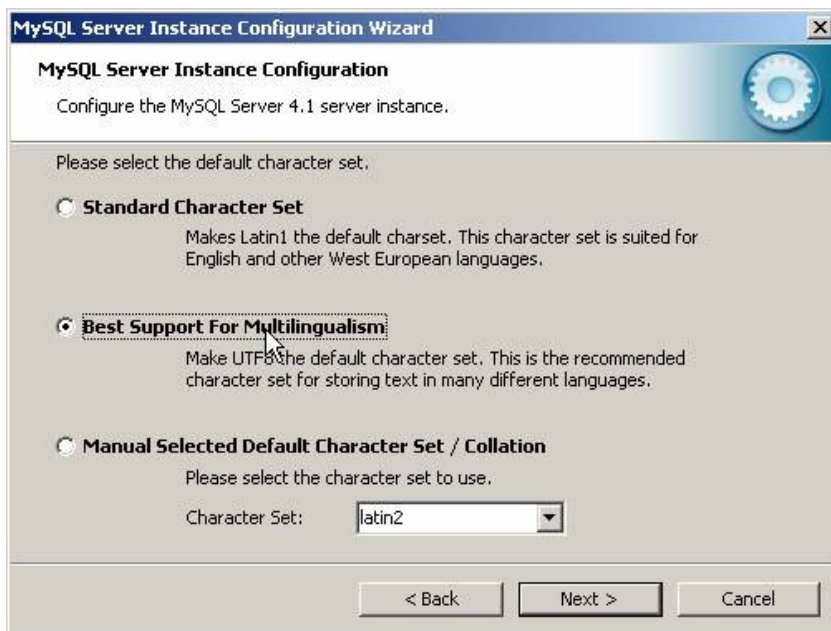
MySQL Server Instance Configuration Wizard

MySQL Server Instance Configuration

Configure the MySQL Server 4.1 server instance.

Please select the default character set.

Standard Character Set

Makes Latin1 the default charset. This character set is suited for English and other West European languages.

Best Support For Multilingualism

Make UTF8 the default character set. This is the recommended character set for storing text in many different languages.

Manual Selected Default Character Set / Collation

Please select the character set to use.

Character Set: latin2

< Back

Next >

Cancel